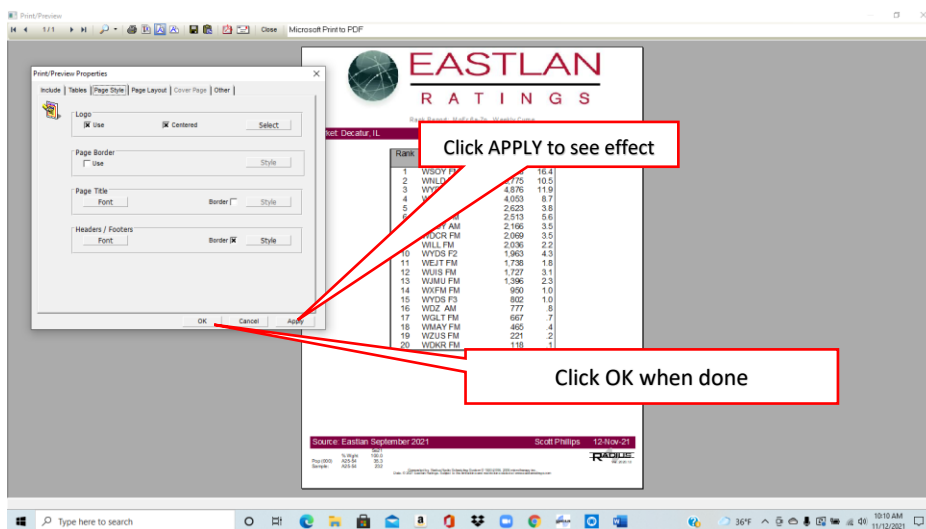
Print/Preview

1/1

Close

Microsoft Print to PDF

Print/Preview Properties

Include | Tables | Page Style | Page Layout | Cover Page | Other

Logo

Use

Centered

Select

Page Border

Use

Style

Page Title

Font

Border

Style

Headers / Footers

Font

Border

Style

OK

Cancel

Apply

EASTLAN

R A T I N G S

Rank Report: Mo-Su 6a-7p; Weekly Cume

ket: Decatur, IL

Rank

| | | | |
|---|---|---|---|
| 1 | WSOY FM | | 16.4 |
| 2 | WNLD | 775 | 10.5 |
| 3 | WYZ | 4,876 | 11.9 |
| 4 | | 4,053 | 8.7 |
| 5 | | 2,623 | 3.8 |
| 6 | M | 2,513 | 5.6 |
| | AM | 2,166 | 3.5 |
| | VDCR FM | 2,069 | 3.5 |
| | WILL FM | 2,036 | 2.2 |
| 10 | WYDS F2 | 1,963 | 4.3 |
| 11 | WEJT FM | 1,738 | 1.8 |
| 12 | WUIS FM | 1,727 | 3.1 |
| 13 | WJMU FM | 1,396 | 2.3 |
| 14 | WXFM FM | 950 | 1.0 |
| 15 | WYDS F3 | 802 | 1.0 |
| 16 | WDZ AM | 777 | .8 |
| 17 | WGLT FM | 667 | .7 |
| 18 | WMAY FM | 465 | .4 |
| 19 | WZUS FM | 221 | .2 |
| 20 | WDKR FM | 118 | .1 |

Click APPLY to see effect

Click OK when done

Source: Eastlan September 2021

Scott Phillips

12-Nov-21

RADIUS

Type here to search

36°F

10:10 AM
11/12/2021